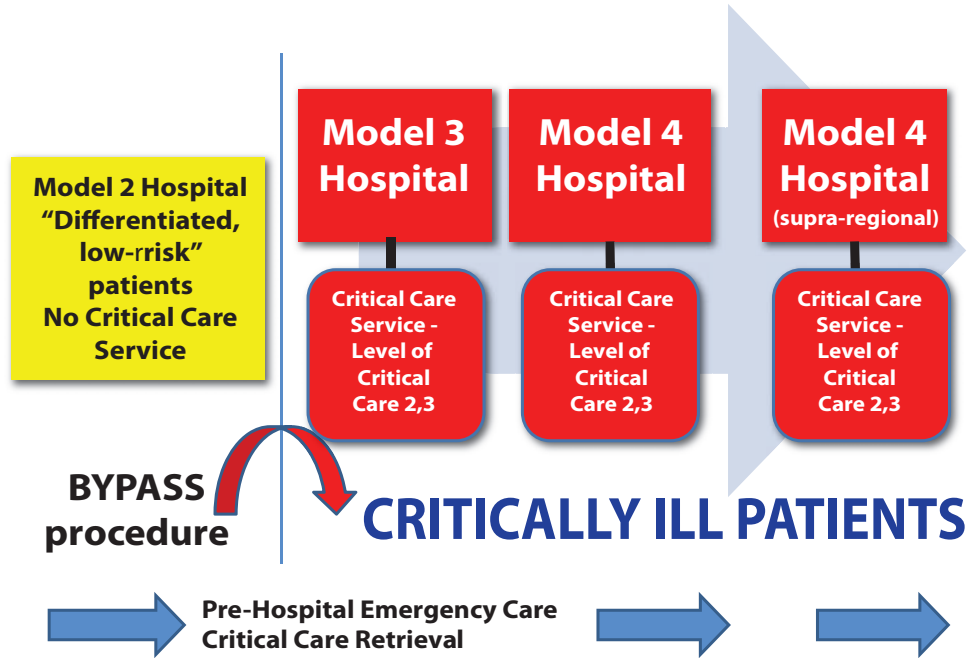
Model 2 Hospital "Differentiated, low-rrisk" patients No Critical Care Service

Model 3 Hospital

Critical Care Service - Level of Critical Care 2,3

Model 4 Hospital

Critical Care Service - Level of Critical Care 2,3

Model 4 Hospital (supra-regional)

Critical Care Service - Level of Critical Care 2,3

BYPASS procedure

CRITICALLY ILL PATIENTS

Pre-Hospital Emergency Care
Critical Care Retrieval